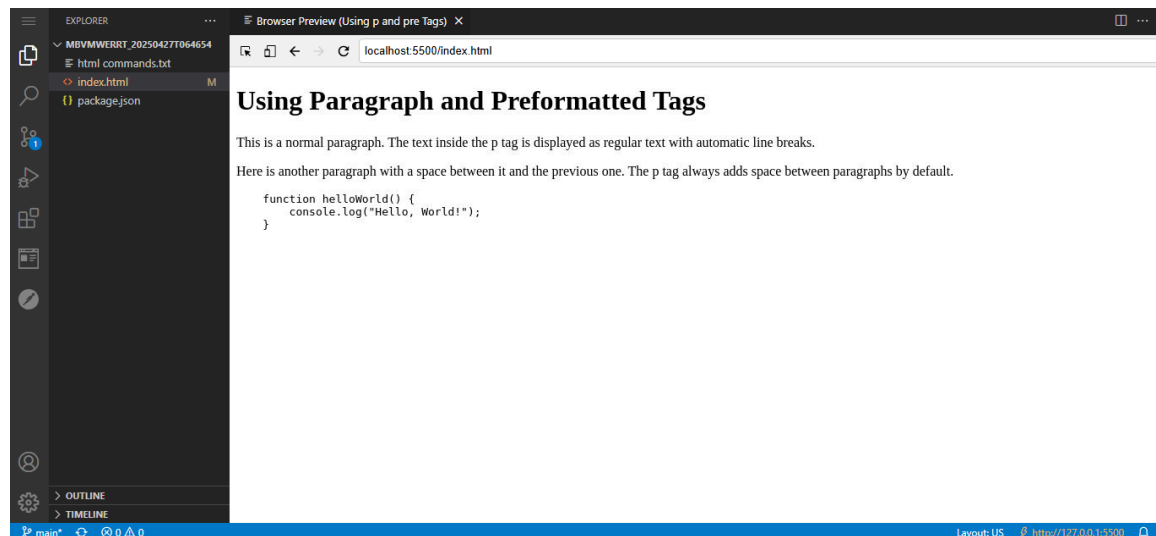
EXPLORER ···

MBVMWERRT_20250427T064654

html commands.txt

index.html M

package.json

OUTLINE

TIMELINE

Browser Preview (Using p and pre Tags) ×

localhost:5500/index.html

# Using Paragraph and Preformatted Tags

This is a normal paragraph. The text inside the p tag is displayed as regular text with automatic line breaks.

Here is another paragraph with a space between it and the previous one. The p tag always adds space between paragraphs by default.

```
function helloWorld() {
    console.log("Hello, World!");
}
```

main* ⊗ 0 ⚠ 0

Layout: US http://127.0.0.1:5500